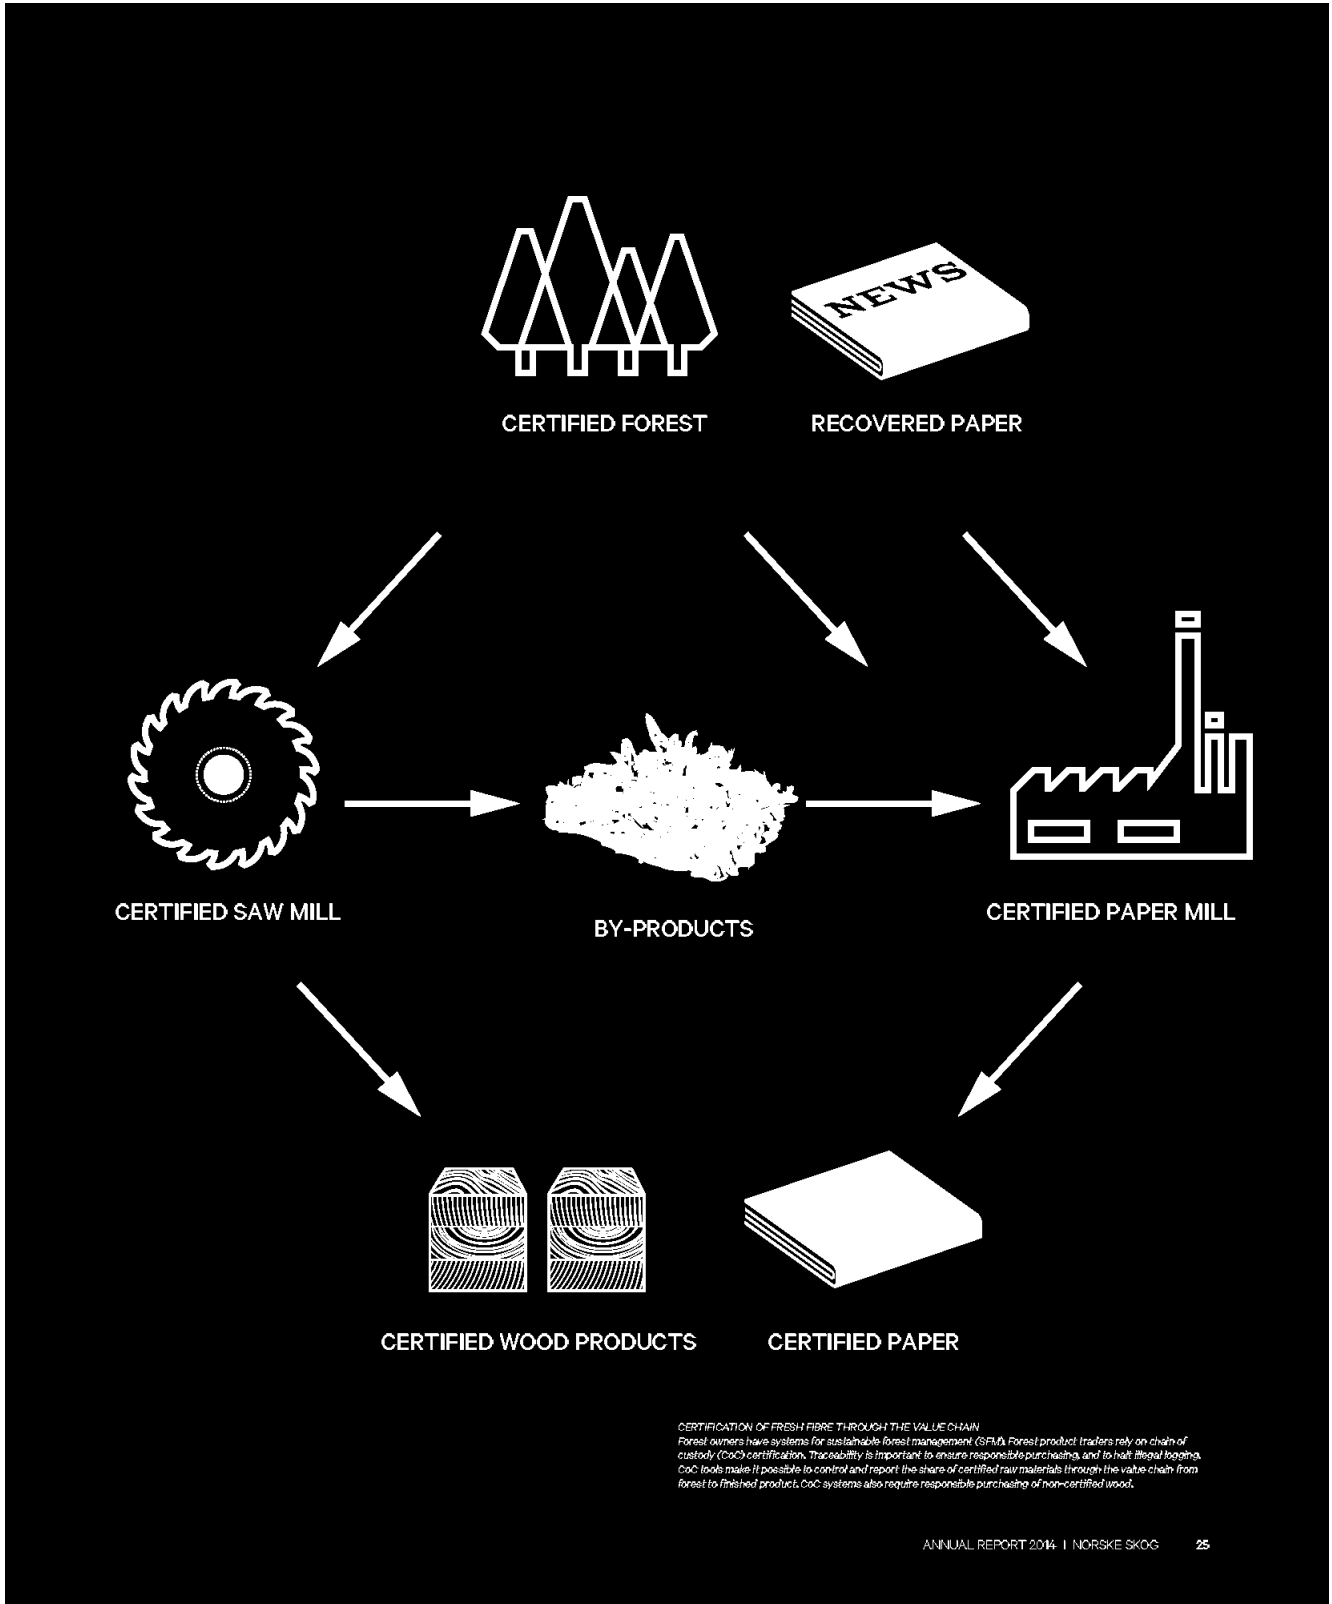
NEWS

CERTIFIED FOREST

RECOVERED PAPER

CERTIFIED SAW MILL

BY-PRODUCTS

CERTIFIED PAPER MILL

CERTIFIED WOOD PRODUCTS

CERTIFIED PAPER

CERTIFICATION OF FRESH FIBRE THROUGH THE VALUE CHAIN
Forest owners have systems for sustainable forest management (SFM). Forest product traders rely on chain of custody (CoC) certification. Traceability is important to ensure responsible purchasing, and to halt illegal logging. CoC tools make it possible to control and report the share of certified raw materials through the value chain from forest to finished product. CoC systems also require responsible purchasing of non-certified wood.

ANNUAL REPORT 2014 I NORSKE SKOG 25